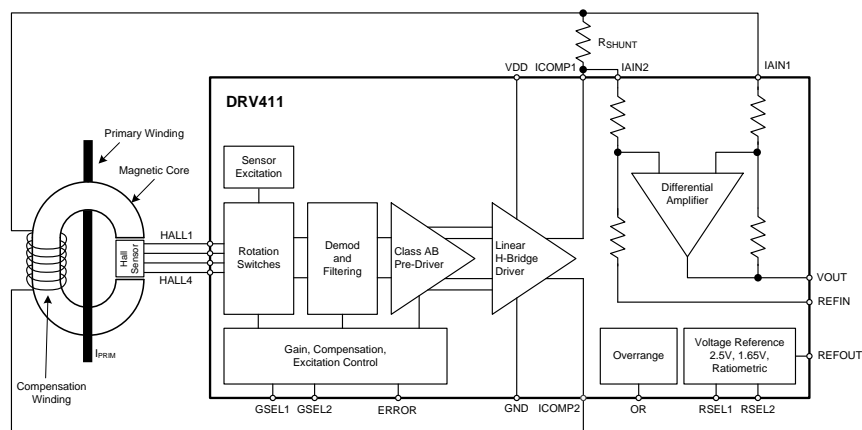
$R_{SHUNT}$

VDD ICOMP1 IAIN2 IAIN1

DRV411

Primary Winding

Magnetic Core

Sensor Excitation

Differential Amplifier

HALL1

Hall Sensor

Rotation Switches

Demod and Filtering

Class AB Pre-Driver

Linear H-Bridge Driver

HALL4

VOUT

REFIN

$I_{PRIM}$

Gain, Compensation, Excitation Control

Overrange

Voltage Reference 2.5V, 1.65V, Ratiometric

REFOUT

Compensation Winding

GSEL1 GSEL2 ERROR GND ICOMP2 OR RSEL1 RSEL2